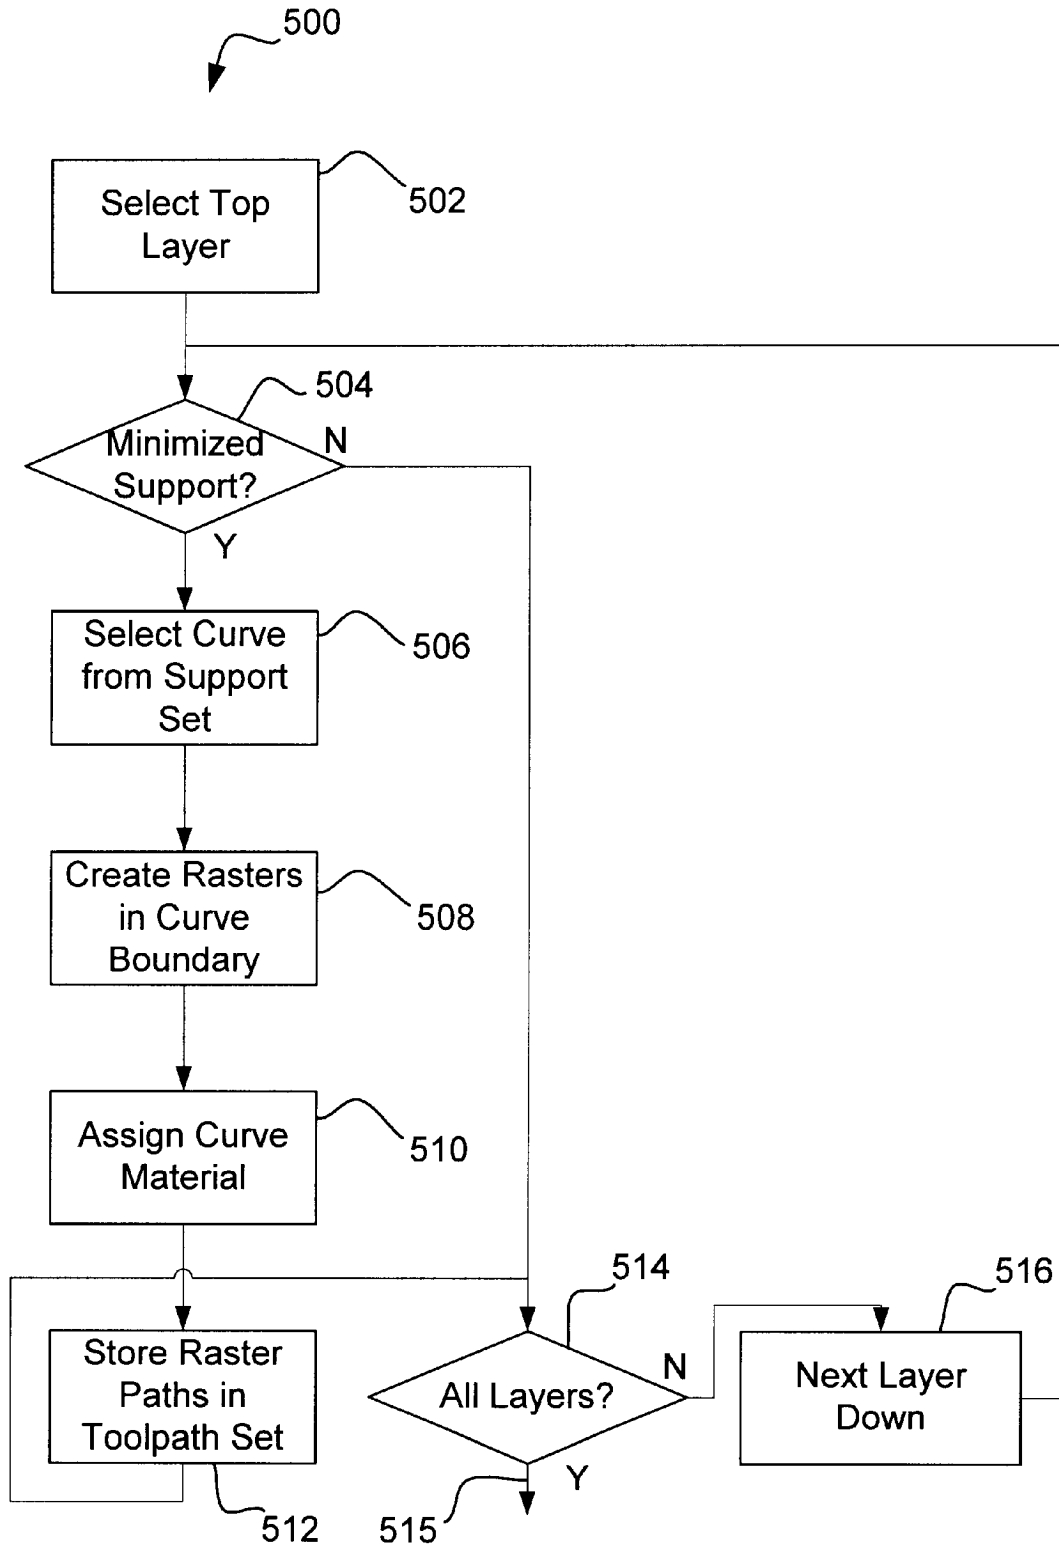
500

Select Top Layer

502

504

Minimized Support?

N

Y

Select Curve from Support Set

506

Create Rasters in Curve Boundary

508

Assign Curve Material

510

514

516

Store Raster Paths in Toolpath Set

All Layers?

N

Next Layer Down

Y

512

515